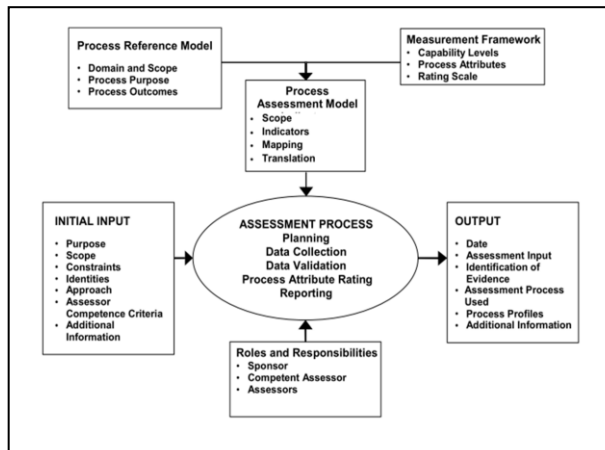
Process Reference Model
• Domain and Scope
• Process Purpose
• Process Outcomes

Measurement Framework
• Capability Levels
• Process Attributes
• Rating Scale

Process Assessment Model
• Scope
• Indicators
• Mapping
• Translation

INITIAL INPUT
• Purpose
• Scope
• Constraints
• Identities
• Approach
• Assessor Competence Criteria
• Additional Information

ASSESSMENT PROCESS
Planning
Data Collection
Data Validation
Process Attribute Rating
Reporting

OUTPUT
• Date
• Assessment Input
• Identification of Evidence
• Assessment Process Used
• Process Profiles
• Additional Information

Roles and Responsibilities
• Sponsor
• Competent Assessor
• Assessors